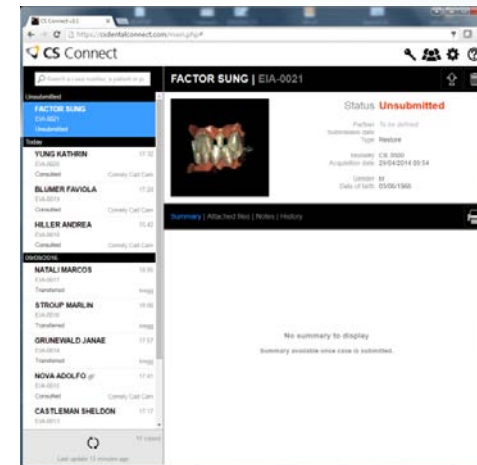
CS Connect v3.1

https://csdentalconnect.com/main.php#

CS Connect

Search a case number, a patient or p

Unsubmitted

FACTOR SUNG
EIA-0021
Unsubmitted

Today

YUNG KATHRIN 17:32
EIA-0020
Consulted Comfy Cad Cam

BLUMER FAVIOLA 17:20
EIA-0019
Consulted Comfy Cad Cam

HILLER ANDREA 15:40
EIA-0018
Consulted Comfy Cad Cam

09/06/2016

NATALI MARCOS 18:00
EIA-0017
Transferred Imagg

STROUP MARLIN 15:46
EIA-0016
Transferred Imagg

GRUNEWALD JANAE 17:57
EIA-0014
Transferred Imagg

NOVA ADOLFO 17:41
EIA-0013
Consulted Comfy Cad Cam

CASTLEMAN SHELDON 17:17
EIA-0011

Last update 12 minutes ago

FACTOR SUNG | EIA-0021

Status Unsubmitted

Partner To be defined
Submission date
Type Restore

Modality CS 3500
Acquisition date 29/04/2014 09:54

Gender M
Date of birth 05/06/1966

Summary | Attached files | Notes | History

No summary to display.
Summary available once case is submitted.